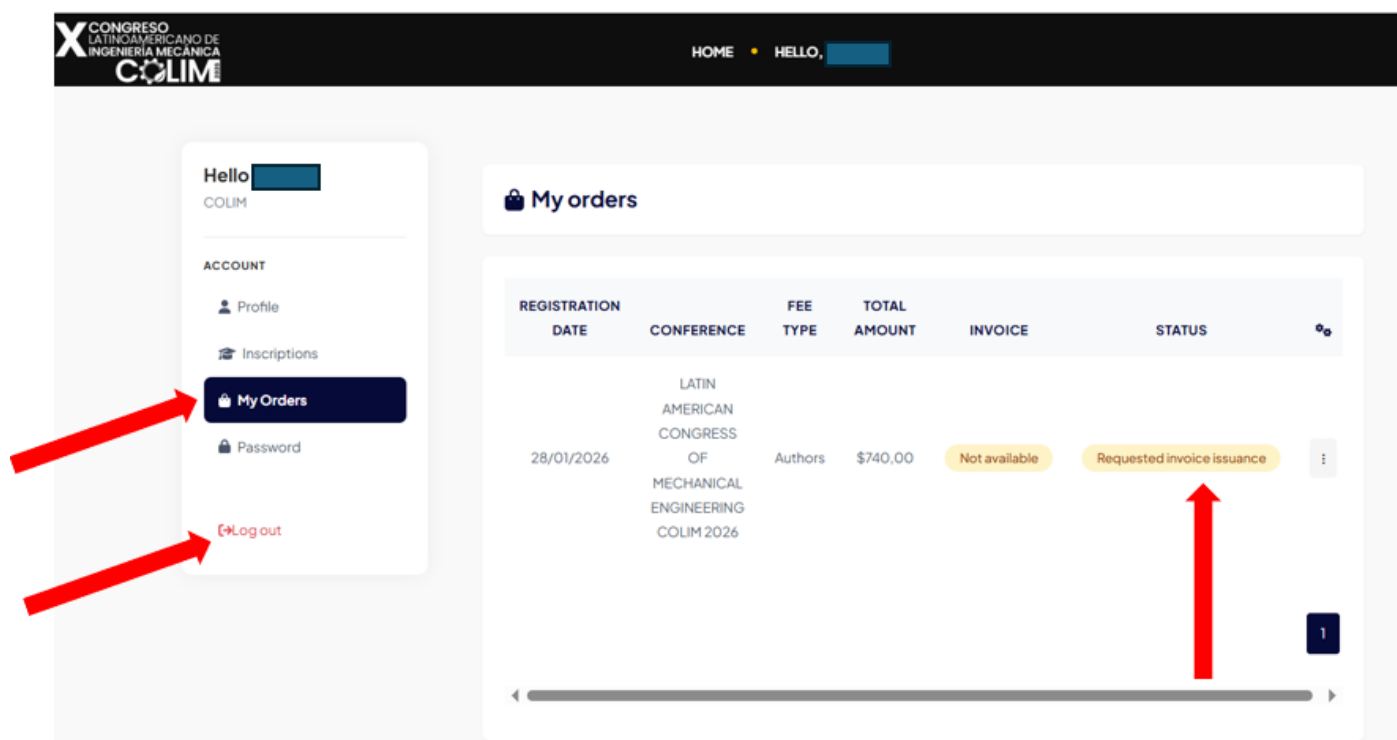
X CONGRESO LATINOAMERICANO DE INGENIERÍA MECÁNICA COLIM

HOME • HELLO, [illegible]

Hello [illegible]
COLIM

ACCOUNT
Profile
Inscriptions
My Orders
Password

Log out

My orders

| REGISTRATION DATE | CONFERENCE | FEE TYPE | TOTAL AMOUNT | INVOICE | STATUS | |
|---|---|---|---|---|---|---|
| 28/01/2026 | LATIN AMERICAN CONGRESS OF MECHANICAL ENGINEERING COLIM 2026 | Authors | $740,00 | Not available | Requested invoice issuance | ⋮ |

1